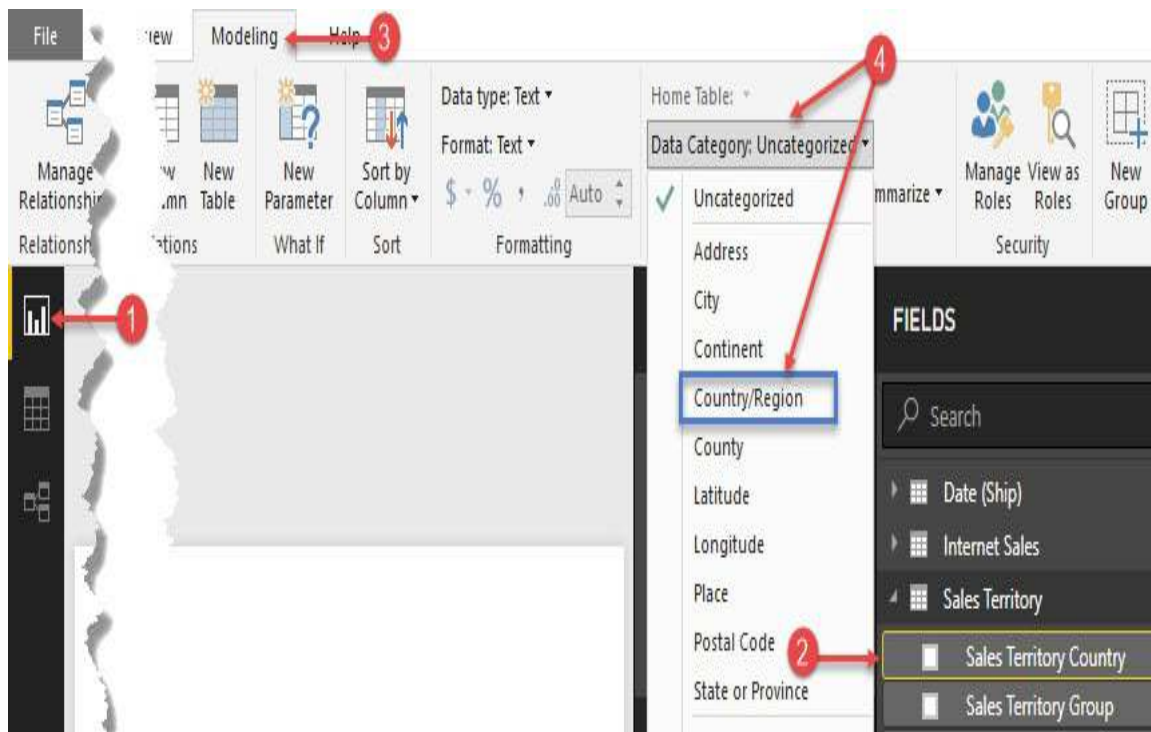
File

iew

Modeling

Help

3

Manage Relationshi

Relationsh

w mn

New Table

ations

New Parameter

What If

Sort by Column

Sort

Data type: Text

Format: Text

$ % , .00 Auto

Formatting

Home Table:

Data Category: Uncategorized

4

mmarize

Manage Roles

View as Roles

Security

New Group

Uncategorized

Address

City

Continent

Country/Region

County

Latitude

Longitude

Place

Postal Code

State or Province

1

FIELDS

Search

Date (Ship)

Internet Sales

Sales Territory

2

Sales Territory Country

Sales Territory Group